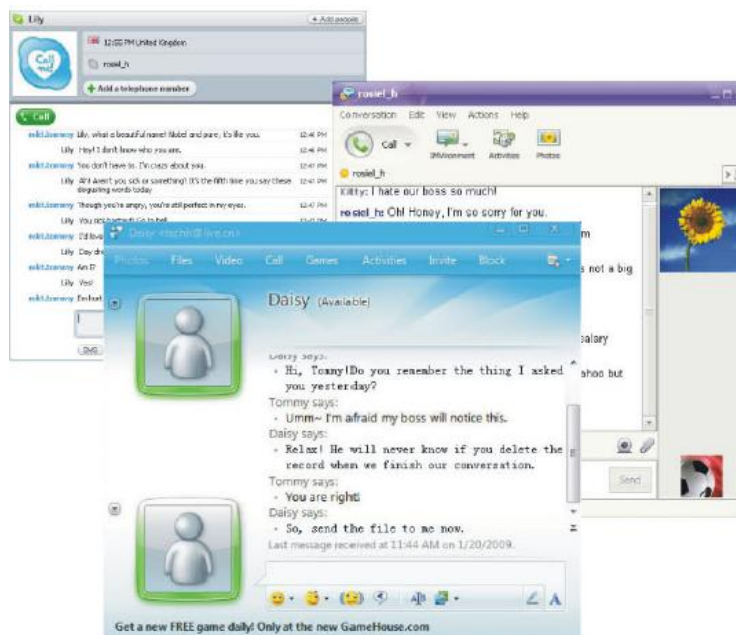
Lily

+ Add people

12:55 PM United Kingdom

rosiel_h

+ Add a telephone number

Call

mikt.tommy Lily, what a beautiful name! Nobel and pure, it's like you. 12:46 PM

Lily Hey! I don't know who you are. 12:46 PM

mikt.tommy You don't have to. I'm crazy about you. 12:47 PM

Lily Ah! Aren't you sick or something? It's the fifth time you say these disgusting words today 12:47 PM

mikt.tommy Though you're angry, you're still perfect in my eyes. 12:47 PM

Lily You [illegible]

mikt.tommy I'd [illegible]

Lily Day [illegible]

mikt.tommy Am I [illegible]

Lily Yes!

mikt.tommy I'm but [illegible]

rosiel_h

Conversation Edit View Actions Help

Call

Activities Photos

rosiel_h

Kitty: I hate our boss so much!

rosiel_h: Oh! Honey, I'm so sorry for you.

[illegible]m

s not a big

salary

shoes but

Send

Daisy <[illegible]@live.cn>

Photos Files Video Call Games Activities Invite Block

Daisy (Available)

Daisy says:

• Hi, Tommy!Do you remember the thing I asked you yesterday?

Tommy says:

• Umm~ I'm afraid my boss will notice this.

Daisy says:

• Relax! He will never know if you delete the record when we finish our conversation.

Tommy says:

• You are right!

Daisy says:

• So, send the file to me now.

Last message received at 11:44 AM on 1/20/2009.

A

Get a new FREE game daily! Only at the new GameHouse.com